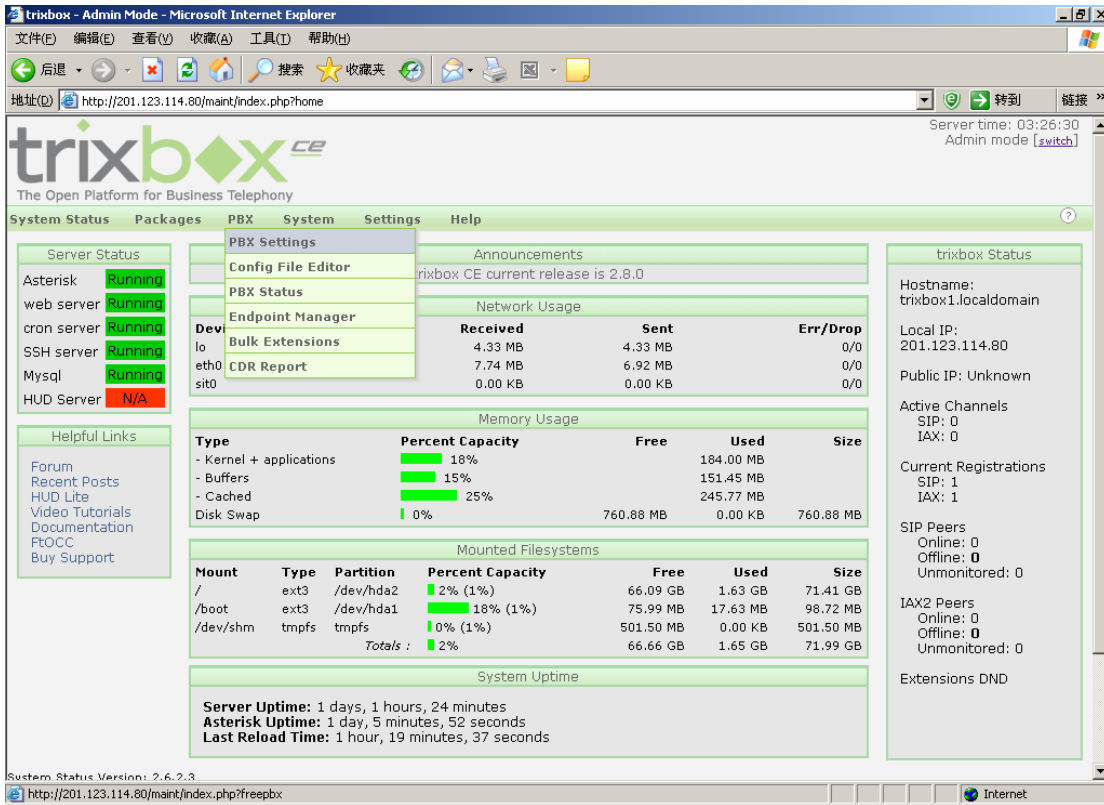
trixbox - Admin Mode - Microsoft Internet Explorer

文件(F) 编辑(E) 查看(V) 收藏(A) 工具(T) 帮助(H)

后退 搜索 收藏夹

地址(D) http://201.123.114.80/maint/index.php?home 转到 链接

trixbox CE
The Open Platform for Business Telephony

Server time: 03:26:30
Admin mode [switch]

System Status Packages PBX System Settings Help

PBX Settings
Config File Editor
PBX Status
Endpoint Manager
Bulk Extensions
CDR Report

Server Status
Asterisk Running
web server Running
cron server Running
SSH server Running
Mysql Running
HUD Server N/A

Helpful Links
Forum
Recent Posts
HUD Lite
Video Tutorials
Documentation
FtOCC
Buy Support

Announcements
rixbox CE current release is 2.8.0

Network Usage

| Devi | Received | Sent | Err/Drop |
|---|---|---|---|
| lo | 4.33 MB | 4.33 MB | 0/0 |
| eth0 | 7.74 MB | 6.92 MB | 0/0 |
| sit0 | 0.00 KB | 0.00 KB | 0/0 |

Memory Usage

| Type | Percent Capacity | Free | Used | Size |
|---|---|---|---|---|
| - Kernel + applications | 18% | | 184.00 MB | |
| - Buffers | 15% | | 151.45 MB | |
| - Cached | 25% | | 245.77 MB | |
| Disk Swap | 0% | 760.88 MB | 0.00 KB | 760.88 MB |

Mounted Filesystems

| Mount | Type | Partition | Percent Capacity | Free | Used | Size |
|---|---|---|---|---|---|---|
| / | ext3 | /dev/hda2 | 2% (1%) | 66.09 GB | 1.63 GB | 71.41 GB |
| /boot | ext3 | /dev/hda1 | 18% (1%) | 75.99 MB | 17.63 MB | 98.72 MB |
| /dev/shm | tmpfs | tmpfs | 0% (1%) | 501.50 MB | 0.00 KB | 501.50 MB |
| | | Totals : | 2% | 66.66 GB | 1.65 GB | 71.99 GB |

System Uptime
Server Uptime: 1 days, 1 hours, 24 minutes
Asterisk Uptime: 1 day, 5 minutes, 52 seconds
Last Reload Time: 1 hour, 19 minutes, 37 seconds

trixbox Status
Hostname:
trixbox1.localdomain

Local IP:
201.123.114.80

Public IP: Unknown

Active Channels
SIP: 0
IAX: 0

Current Registrations
SIP: 1
IAX: 1

SIP Peers
Online: 0
Offline: 0
Unmonitored: 0

IAX2 Peers
Online: 0
Offline: 0
Unmonitored: 0

Extensions DND

System Status Version: 2.6.2.3

http://201.123.114.80/maint/index.php?freepbx Internet